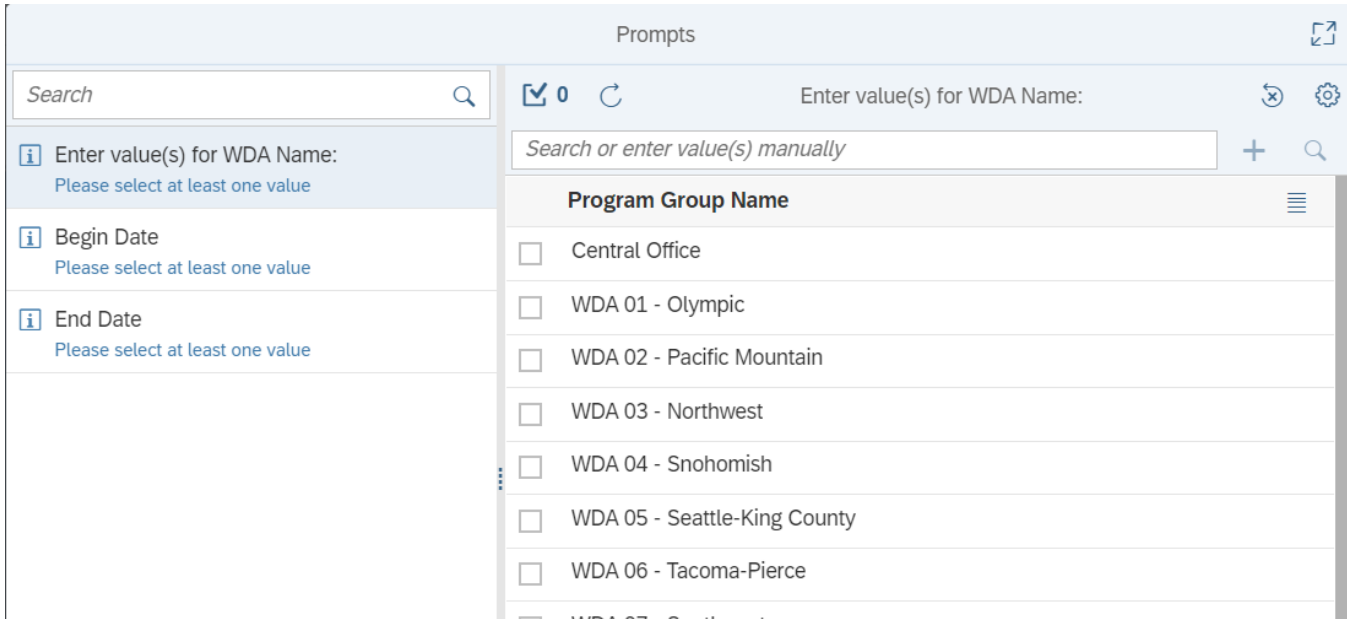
Prompts

Search

Enter value(s) for WDA Name:
Please select at least one value

Begin Date
Please select at least one value

End Date
Please select at least one value

0

Enter value(s) for WDA Name:

Search or enter value(s) manually

Program Group Name

Central Office

WDA 01 - Olympic

WDA 02 - Pacific Mountain

WDA 03 - Northwest

WDA 04 - Snohomish

WDA 05 - Seattle-King County

WDA 06 - Tacoma-Pierce

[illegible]